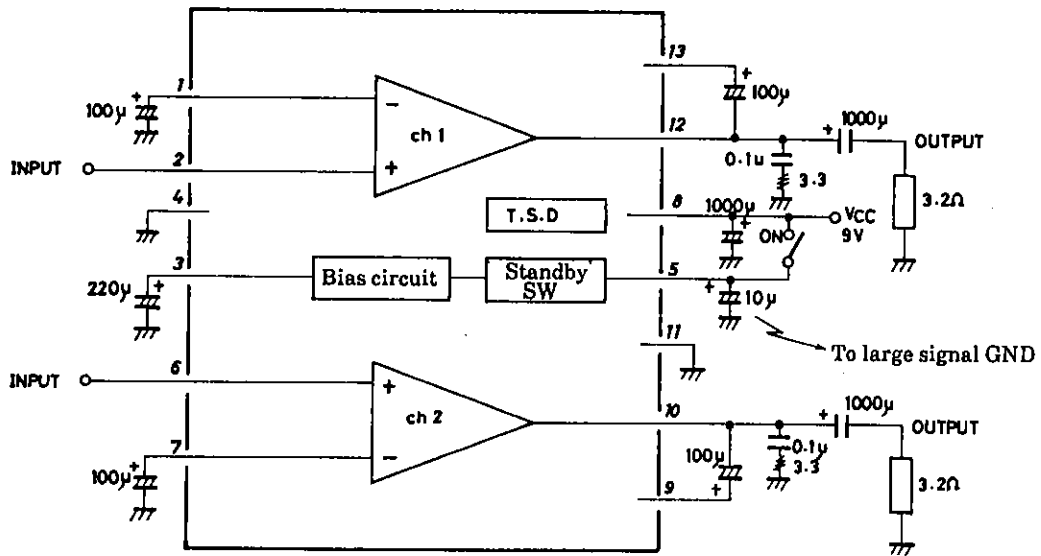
1
100μ
+
−
ch 1
+
2
INPUT
4
3
220μ
+
Bias circuit
Standby SW
T.S.D
13
+
100μ
12
1000μ
+
OUTPUT
0.1u
3.3
3.2Ω
8
1000μ
+
VCC 9V
ON
5
+
10μ
To large signal GND
11
INPUT
6
+
ch 2
−
7
100μ
+
10
1000μ
+
OUTPUT
0.1μ
3.3
100μ
+
9
3.2Ω